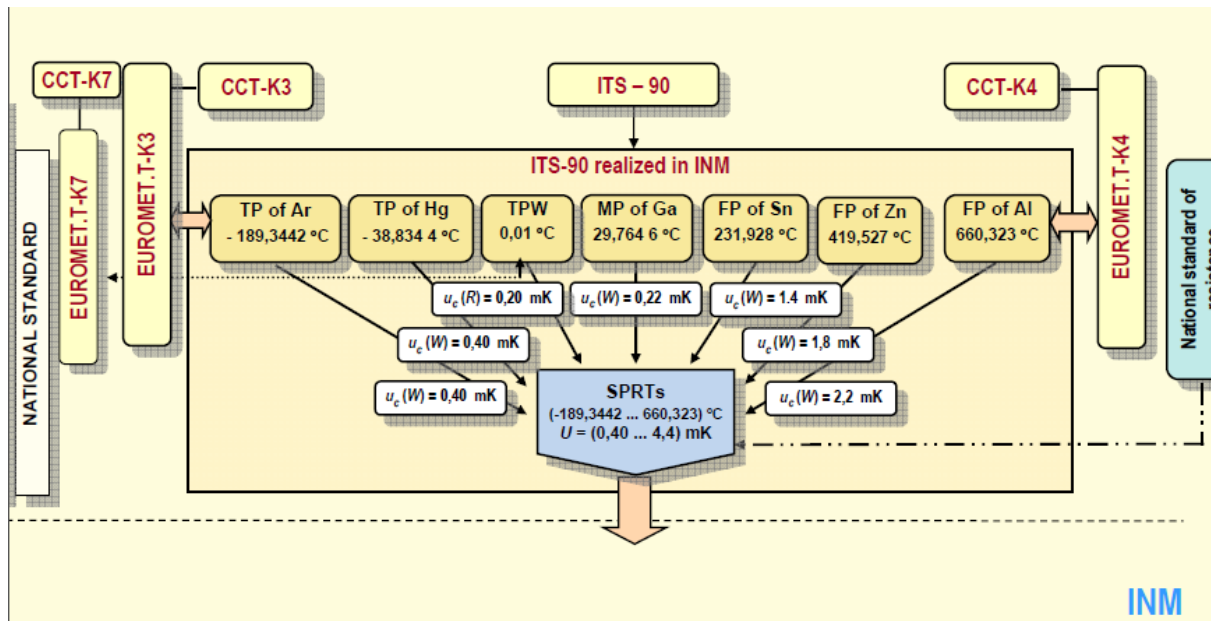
CCT-K7

EUROMET.T-K3

CCT-K3

ITS – 90

CCT-K4

NATIONAL STANDARD

EUROMET.T-K7

ITS-90 realized in INM

TP of Ar - 189,3442 °C

TP of Hg - 38,834 4 °C

TPW 0,01 °C

MP of Ga 29,764 6 °C

FP of Sn 231,928 °C

FP of Zn 419,527 °C

FP of Al 660,323 °C

EUROMET.T-K4

National standard of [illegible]

$u_c(R)$ = 0,20 mK

$u_c(W)$ = 0,22 mK

$u_c(W)$ = 1.4 mK

$u_c(W)$ = 0,40 mK

$u_c(W)$ = 1,8 mK

$u_c(W)$ = 0,40 mK

$u_c(W)$ = 2,2 mK

SPRTs
(-189,3442 ... 660,323) °C
$U$ = (0,40 ... 4,4) mK

INM